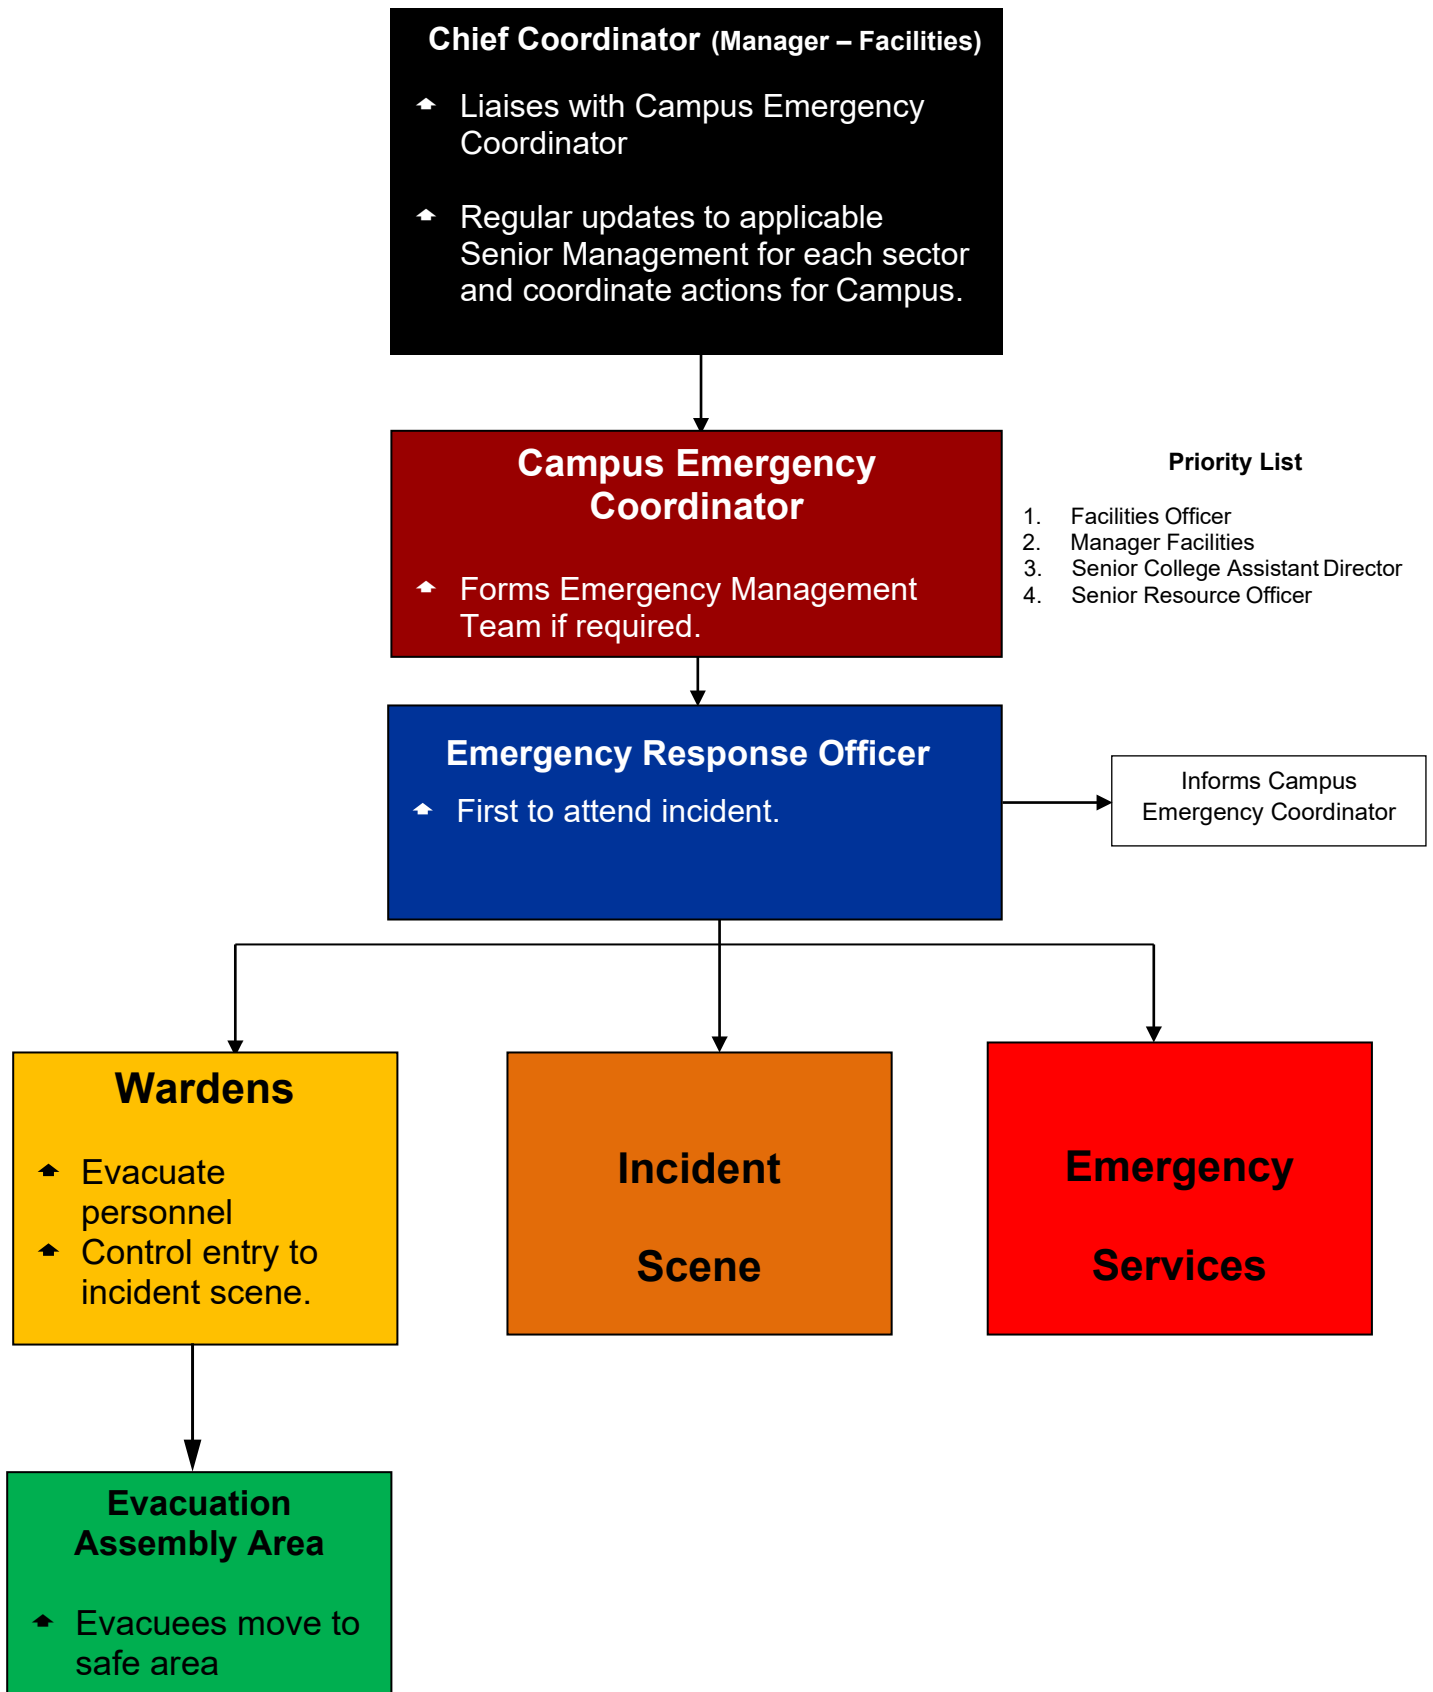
Chief Coordinator (Manager – Facilities)

Liaises with Campus Emergency Coordinator

Regular updates to applicable Senior Management for each sector and coordinate actions for Campus.

Campus Emergency Coordinator

Forms Emergency Management Team if required.

Priority List

1. Facilities Officer
2. Manager Facilities
3. Senior College Assistant Director
4. Senior Resource Officer

Emergency Response Officer

First to attend incident.

Informs Campus Emergency Coordinator

Wardens

Evacuate personnel

Control entry to incident scene.

Incident

Scene

Emergency

Services

Evacuation Assembly Area

Evacuees move to safe area